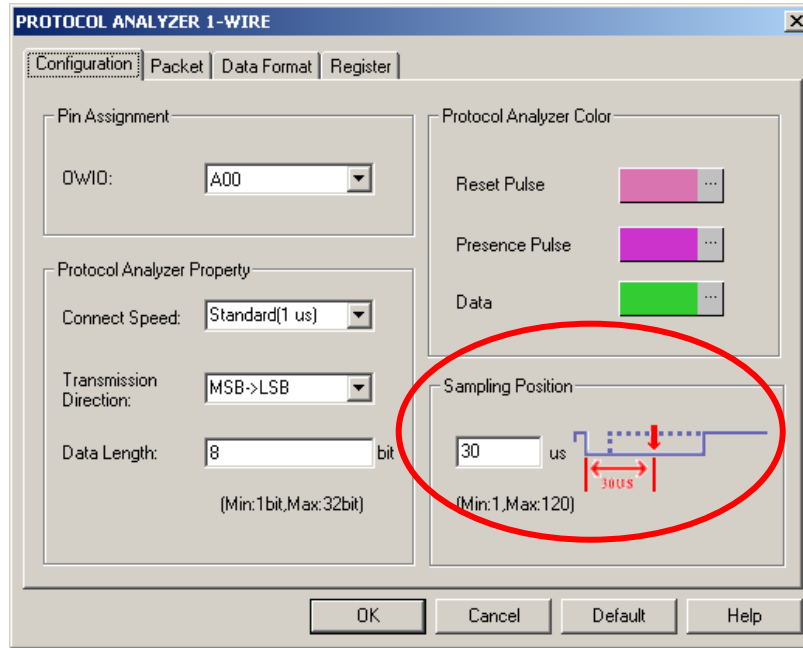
PROTOCOL ANALYZER 1-WIRE

Configuration | Packet | Data Format | Register

Pin Assignment

OWIO: A00

Protocol Analyzer Property

Connect Speed: Standard(1 us)

Transmission Direction: MSB->LSB

Data Length: 8 bit

(Min:1bit,Max:32bit)

Protocol Analyzer Color

Reset Pulse ...

Presence Pulse ...

Data ...

Sampling Position

30 us

30us

(Min:1,Max:120)

OK Cancel Default Help